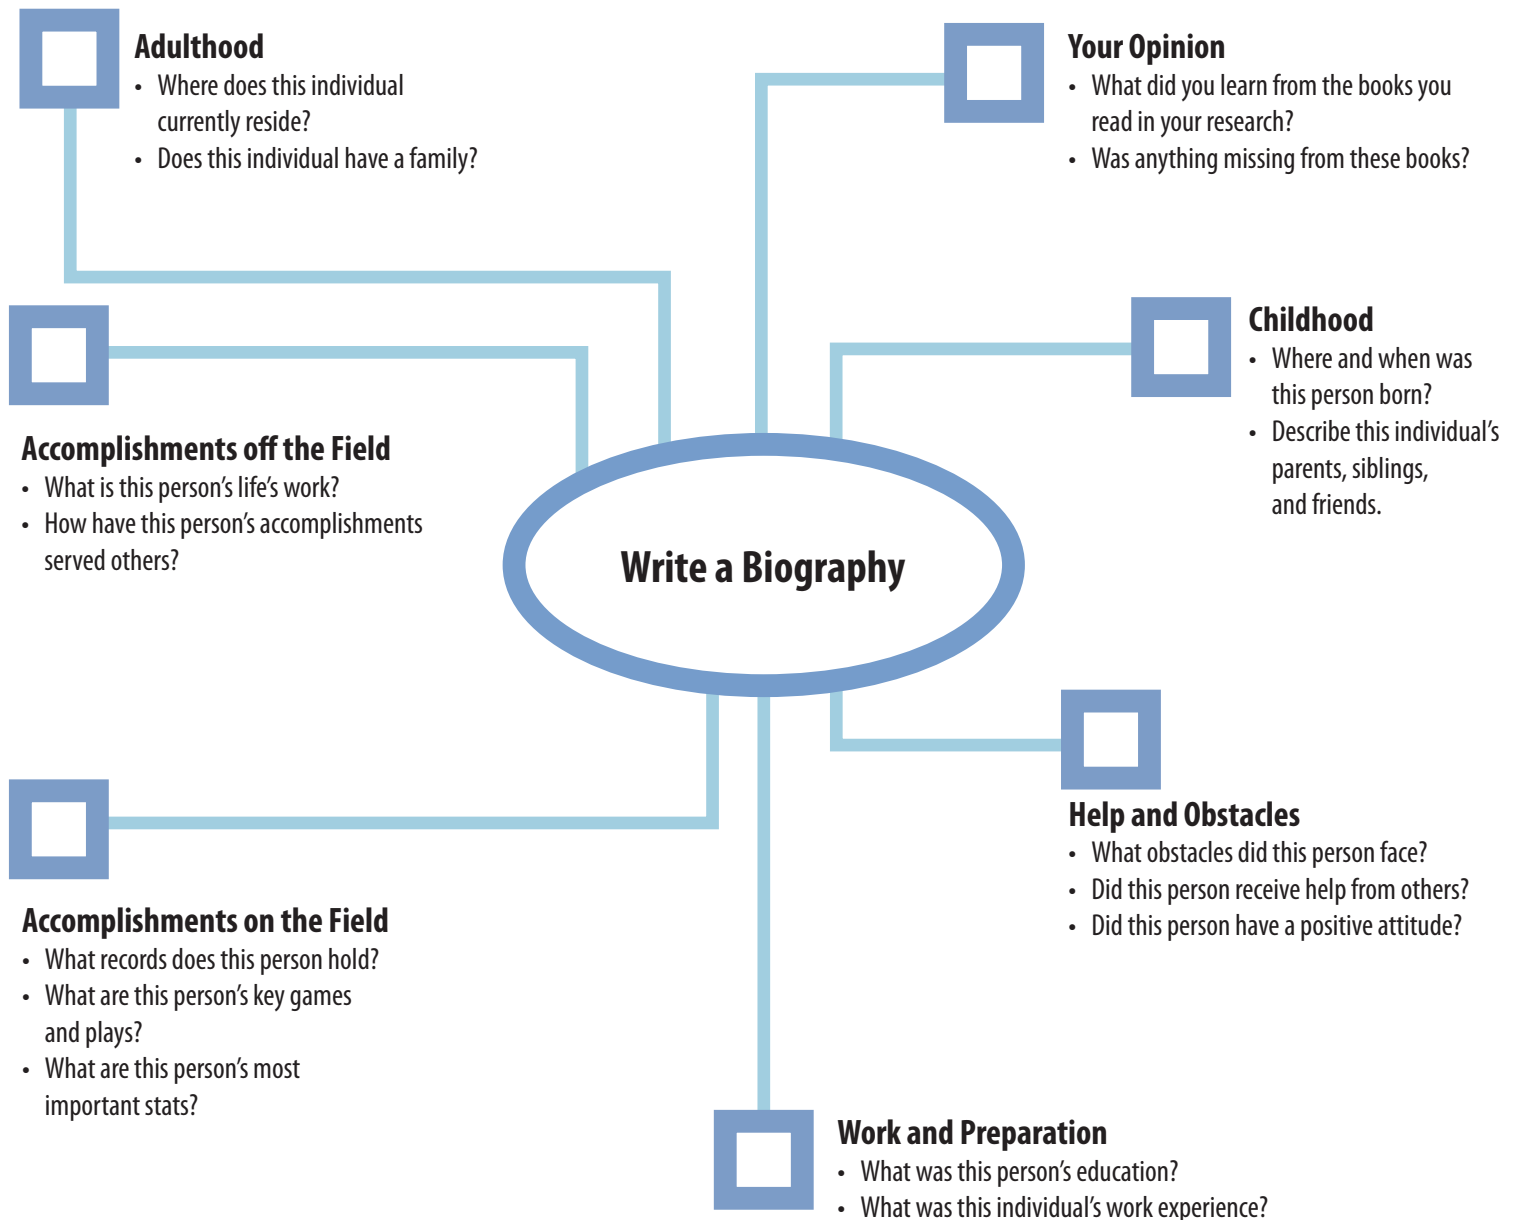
Adulthood
• Where does this individual currently reside?
• Does this individual have a family?

Your Opinion
• What did you learn from the books you read in your research?
• Was anything missing from these books?

Childhood
• Where and when was this person born?
• Describe this individual's parents, siblings, and friends.

Accomplishments off the Field
• What is this person's life's work?
• How have this person's accomplishments served others?

Write a Biography

Help and Obstacles
• What obstacles did this person face?
• Did this person receive help from others?
• Did this person have a positive attitude?

Accomplishments on the Field
• What records does this person hold?
• What are this person's key games and plays?
• What are this person's most important stats?

Work and Preparation
• What was this person's education?
• What was this individual's work experience?